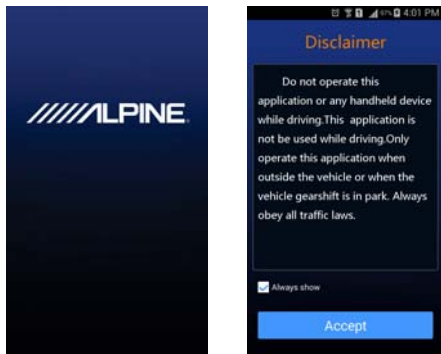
/////LPINE.

4:01 PM

Disclaimer

Do not operate this application or any handheld device while driving.This application is not be used while driving.Only operate this application when outside the vehicle or when the vehicle gearshift is in park. Always obey all traffic laws.

Always show

Accept